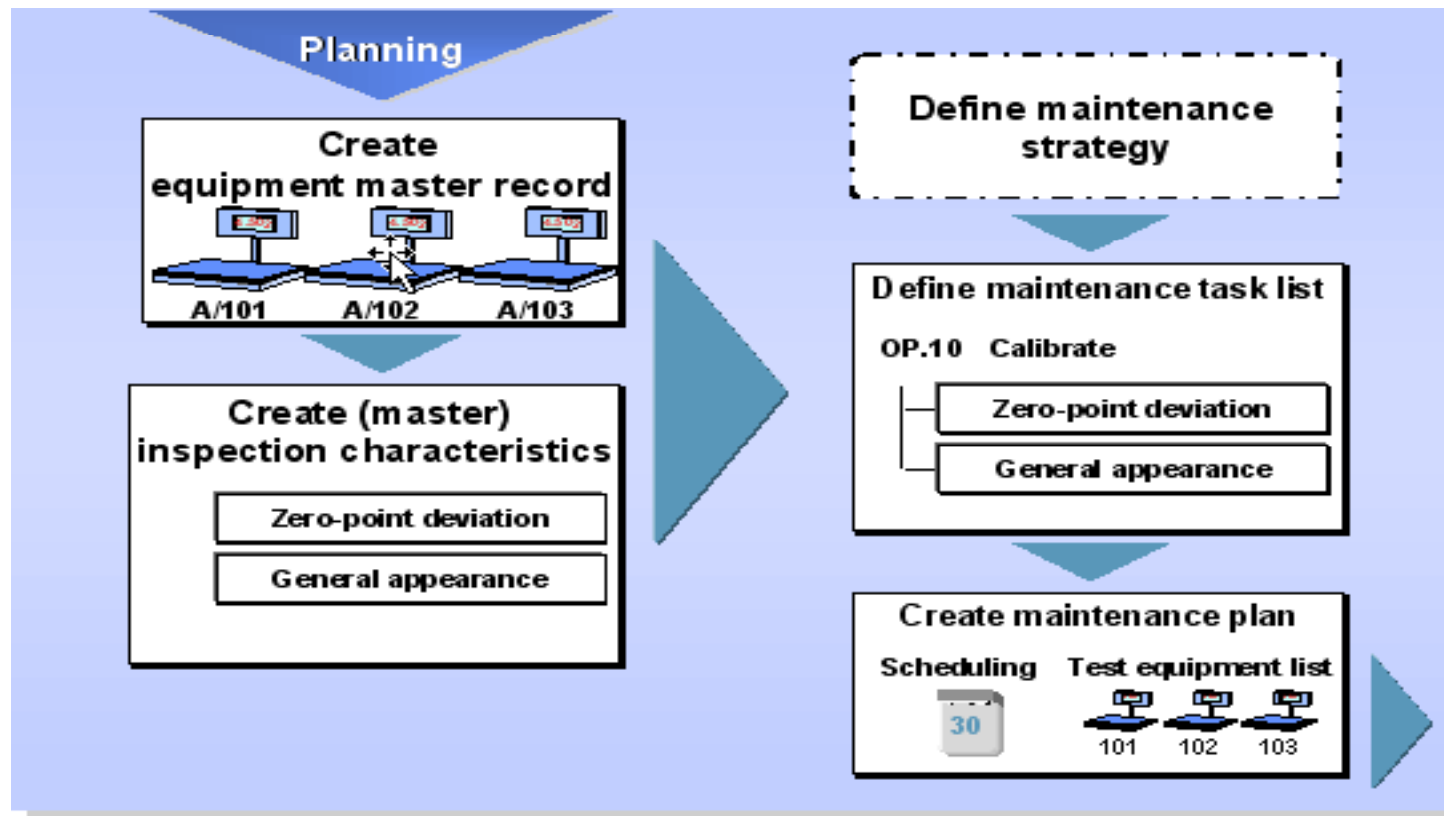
Planning

Create equipment master record

A/101 A/102 A/103

Create (master) inspection characteristics

Zero-point deviation

General appearance

Define maintenance strategy

Define maintenance task list

OP.10 Calibrate

Zero-point deviation

General appearance

Create maintenance plan

Scheduling

30

Test equipment list

101 102 103